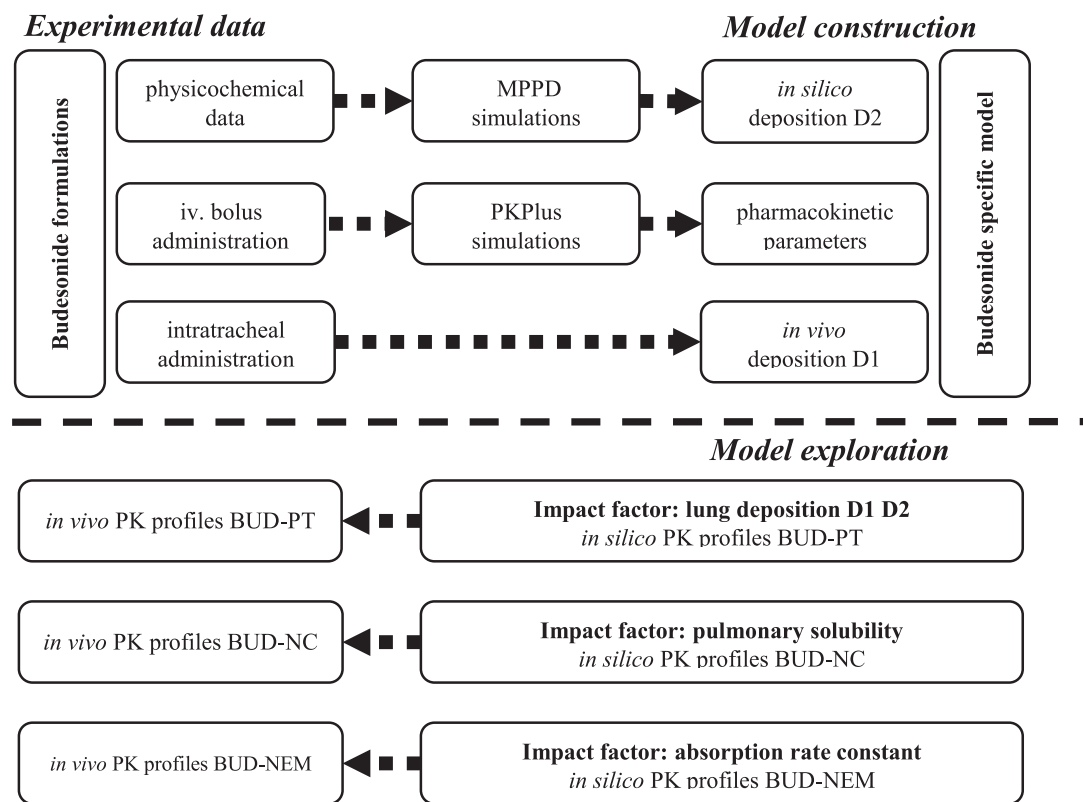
Experimental data

Model construction

Budesonide formulations

physicochemical data

MPPD simulations

in silico deposition D2

iv. bolus administration

PKPlus simulations

pharmacokinetic parameters

intratracheal administration

in vivo deposition D1

Budesonide specific model

Model exploration

in vivo PK profiles BUD-PT

Impact factor: lung deposition D1 D2
in silico PK profiles BUD-PT

in vivo PK profiles BUD-NC

Impact factor: pulmonary solubility
in silico PK profiles BUD-NC

in vivo PK profiles BUD-NEM

Impact factor: absorption rate constant
in silico PK profiles BUD-NEM